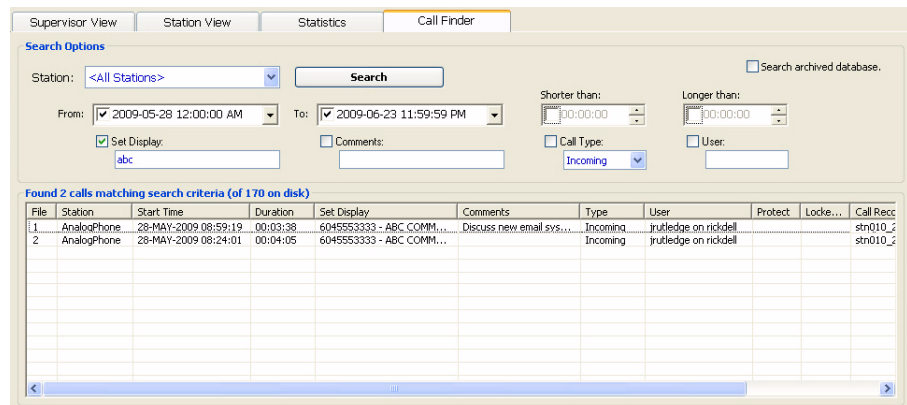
Supervisor View | Station View | Statistics | Call Finder

Search Options

Station: <All Stations>

Search

Search archived database.

From: 2009-05-28 12:00:00 AM

To: 2009-06-23 11:59:59 PM

Shorter than: 00:00:00

Longer than: 00:00:00

Set Display:
abc

Comments:

Call Type:
Incoming

User:

Found 2 calls matching search criteria (of 170 on disk)

| File | Station | Start Time | Duration | Set Display | Comments | Type | User | Protect | Locke... | Call Reco |
|---|---|---|---|---|---|---|---|---|---|---|
| 1 | AnalogPhone | 28-MAY-2009 08:59:19 | 00:03:38 | 6045553333 - ABC COMM... | Discuss new email sys... | Incoming | jrutledge on rickdell | | | stn010_2 |
| 2 | AnalogPhone | 28-MAY-2009 08:24:01 | 00:04:05 | 6045553333 - ABC COMM... | | Incoming | jrutledge on rickdell | | | stn010_2 |